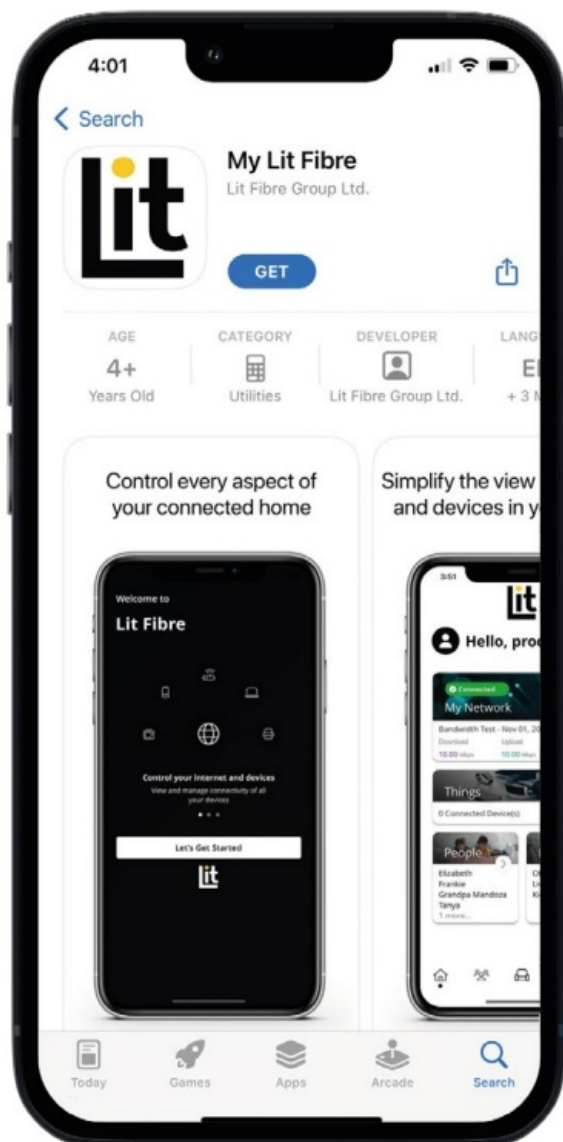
4:01

< Search

Lit

My Lit Fibre
Lit Fibre Group Ltd.

GET

AGE
4+
Years Old

CATEGORY
Utilities

DEVELOPER
Lit Fibre Group Ltd.

LANG
E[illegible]
+ 3 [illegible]

Control every aspect of your connected home

Welcome to
Lit Fibre

Control your internet and devices
View and manage connectivity of all your devices

Let's Get Started

lit

Simplify the view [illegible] and devices in y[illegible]

3:51
lit

Hello, pro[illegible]

Connected
My Network
Bandwidth Test - Nov 01, 20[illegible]
Download 10.00 Mbps
Upload 10.00 Mbps

Things
0 Connected Device(s)

People
Elizabeth
Frankie
Grandpa Mandoza
Tanya
1 more...

Today
Games
Apps
Arcade
Search